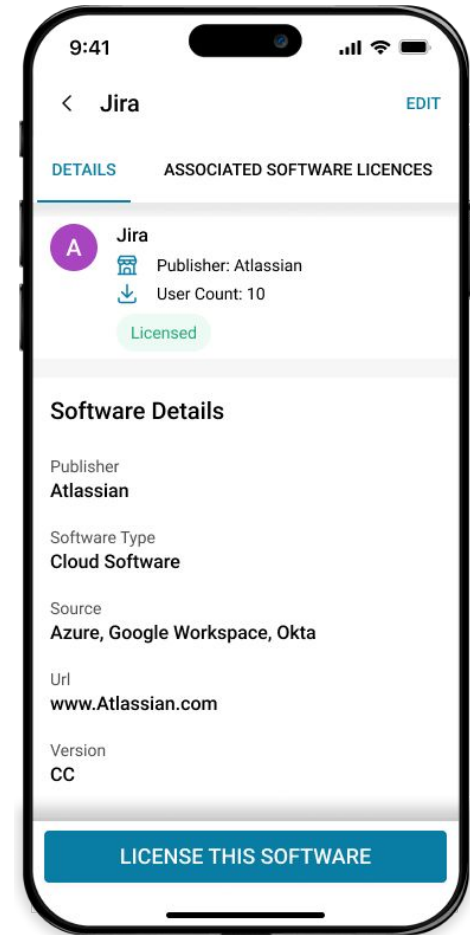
9:41

Jira

EDIT

DETAILS

ASSOCIATED SOFTWARE LICENCES

A

Jira

Publisher: Atlassian

User Count: 10

Licensed

Software Details

Publisher
Atlassian

Software Type
Cloud Software

Source
Azure, Google Workspace, Okta

Url
www.Atlassian.com

Version
CC

LICENSE THIS SOFTWARE